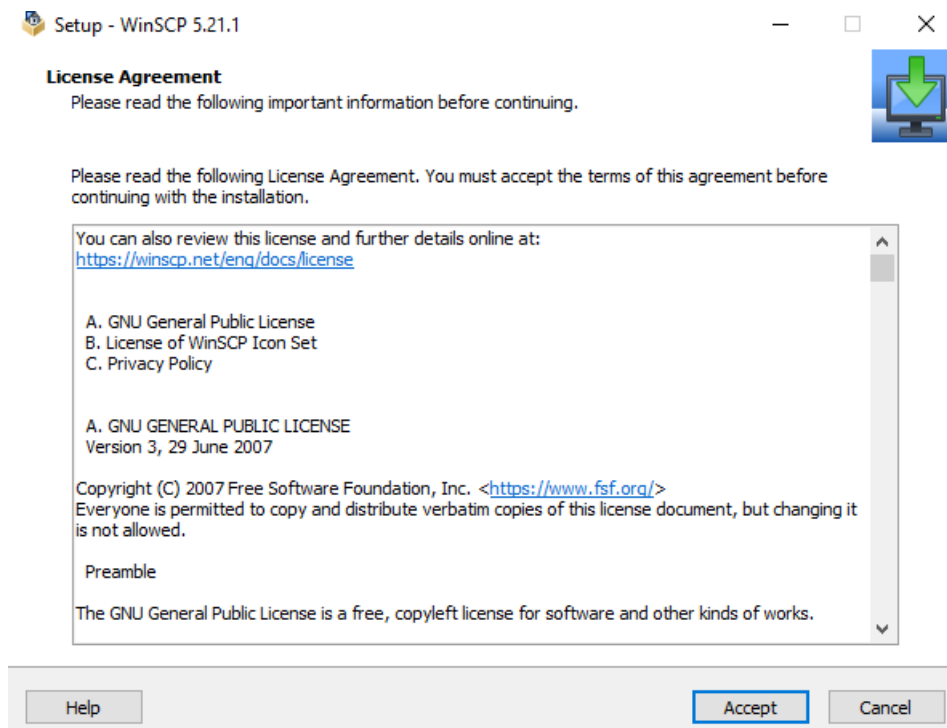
Setup - WinSCP 5.21.1

License Agreement
Please read the following important information before continuing.

Please read the following License Agreement. You must accept the terms of this agreement before continuing with the installation.

You can also review this license and further details online at:
https://winscp.net/eng/docs/license

A. GNU General Public License
B. License of WinSCP Icon Set
C. Privacy Policy

A. GNU GENERAL PUBLIC LICENSE
Version 3, 29 June 2007

Copyright (C) 2007 Free Software Foundation, Inc. <https://www.fsf.org/>
Everyone is permitted to copy and distribute verbatim copies of this license document, but changing it is not allowed.

Preamble

The GNU General Public License is a free, copyleft license for software and other kinds of works.

Help

Accept

Cancel